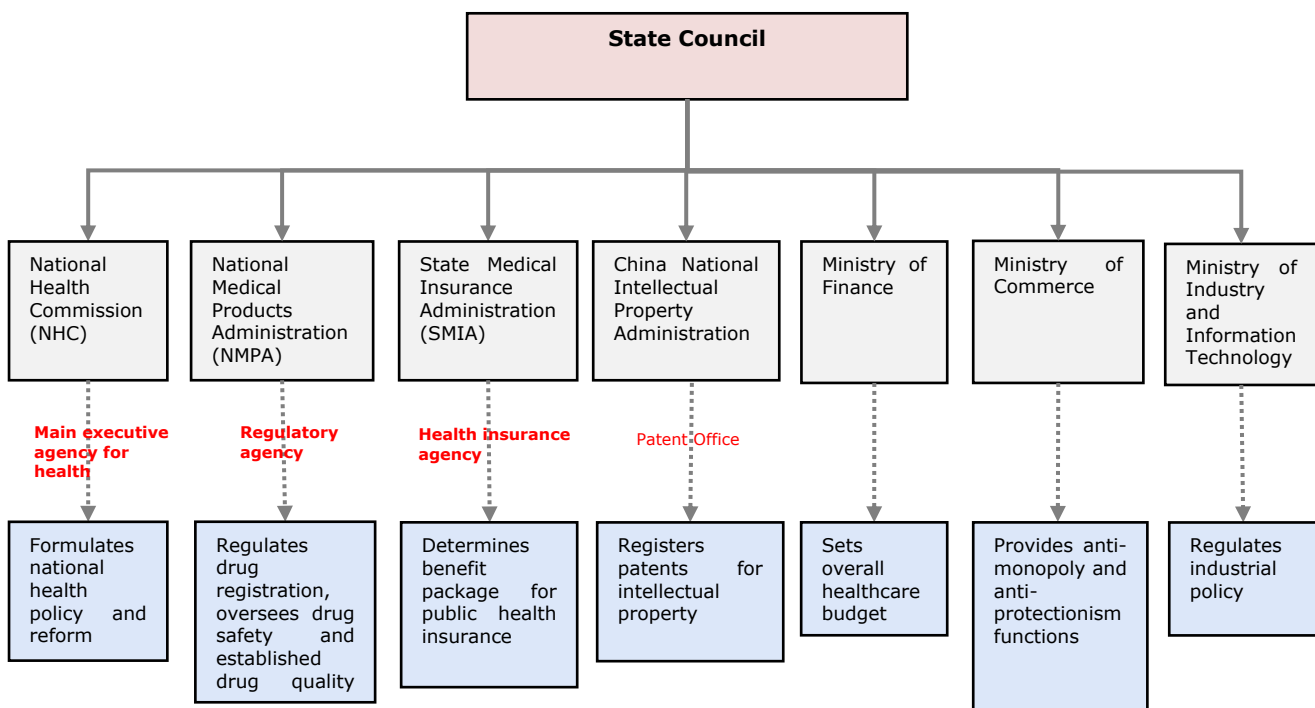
State Council

National Health Commission (NHC)

Main executive agency for health

Formulates national health policy and reform

National Medical Products Administration (NMPA)

Regulatory agency

Regulates drug registration, oversees drug safety and established drug quality

State Medical Insurance Administration (SMIA)

Health insurance agency

Determines benefit package for public health insurance

China National Intellectual Property Administration

Patent Office

Registers patents for intellectual property

Ministry of Finance

Sets overall healthcare budget

Ministry of Commerce

Provides anti-monopoly and anti-protectionism functions

Ministry of Industry and Information Technology

Regulates industrial policy